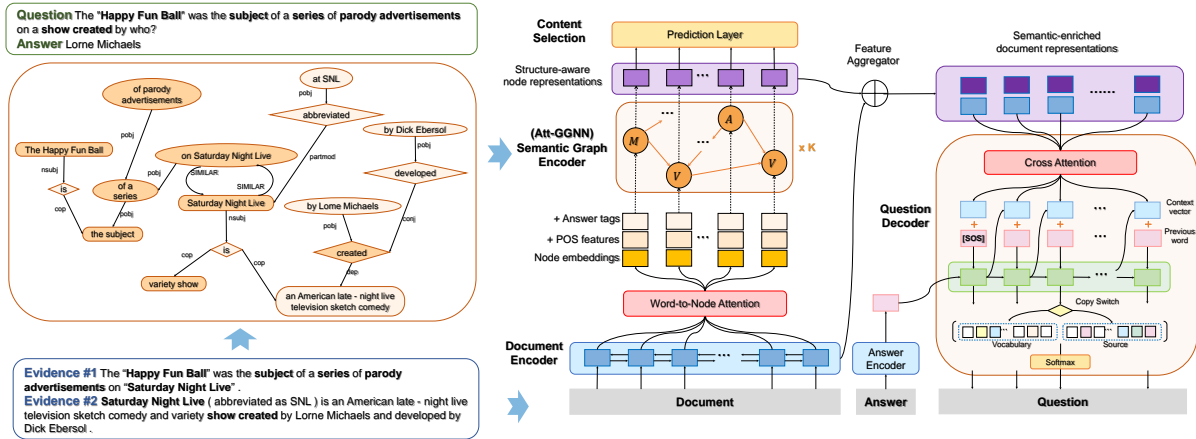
**Question** The "**Happy Fun Ball**" was the **subject** of a **series** of **parody advertisements** on a **show created** by who?
**Answer** Lorne Michaels

at SNL
pobj
of parody advertisements
abbreviated
pobj
by Dick Ebersol
The Happy Fun Ball
on Saturday Night Live
partmod
pobj
nsubj
pobj
SIMILAR
is
of a series
SIMILAR
developed
Saturday Night Live
cop
pobj
by Lorne Michaels
nsubj
conj
the subject
pobj
is
created
cop
cop
dep
variety show
an American late - night live television sketch comedy

**Evidence #1** The "**Happy Fun Ball**" was the **subject** of a **series** of **parody advertisements** on "**Saturday Night Live**" .
**Evidence #2 Saturday Night Live** ( abbreviated as SNL ) is an American late - night live television sketch comedy and variety **show created** by Lorne Michaels and developed by Dick Ebersol .

Content Selection
Prediction Layer
Structure-aware node representations
Feature Aggregator
Semantic-enriched document representations
(Att-GGNN) Semantic Graph Encoder
M
A
V
V
x K
Cross Attention
Question Decoder
Context vector
+ Answer tags
+ POS features
Node embeddings
[SOS]
Previous word
Word-to-Node Attention
Copy Switch
Vocabulary
Source
Document Encoder
Answer Encoder
Softmax
Document
Answer
Question